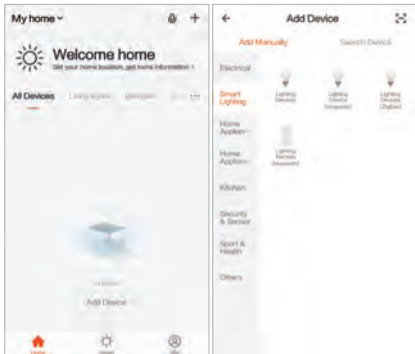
My home ˅

Welcome home

Set your home location, get home information >

All Devices Living room Bedroom ···

Add Device

Home

←

Add Device

Add Manually

Search Device

Electrical

Smart Lighting

Home Applian···

Home Applian···

Kitchen

Security & Sensor

Sport & Health

Others

Lighting Devices

Lighting Device (Bluetooth)

Lighting Devices (ZigBee)

Lighting Remote (Bluetooth)